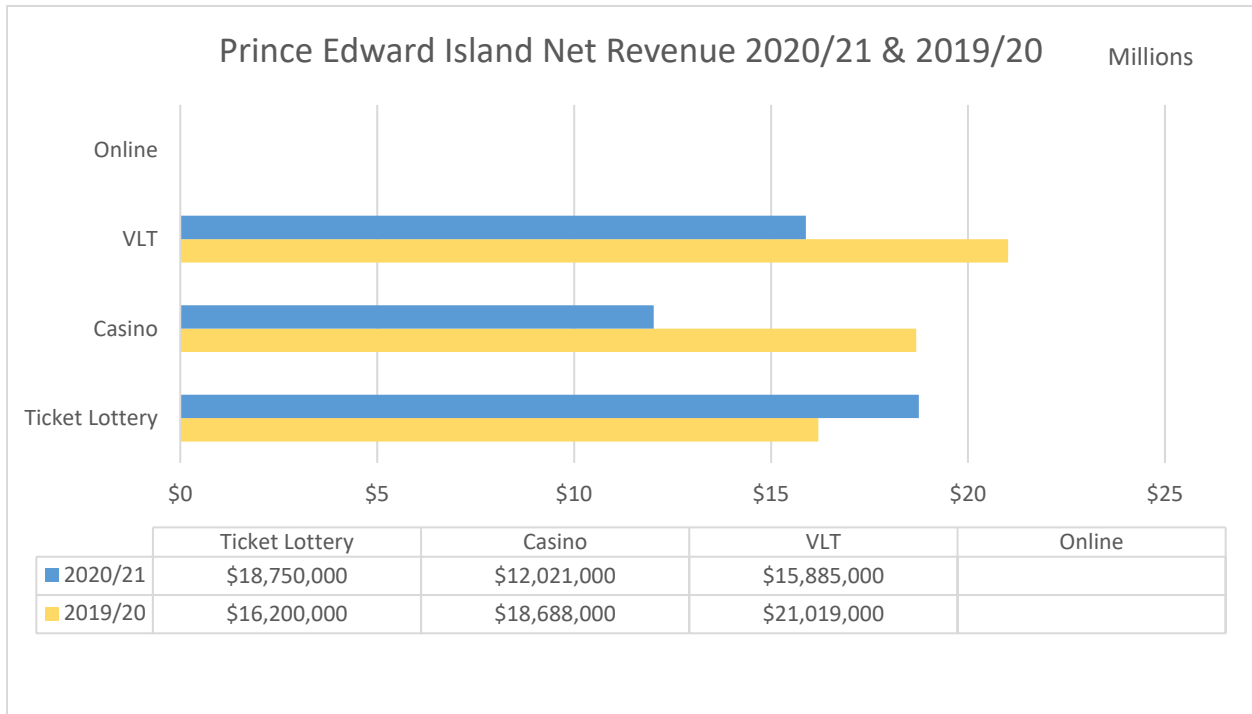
Prince Edward Island Net Revenue 2020/21 & 2019/20

Millions

Online

VLT

Casino

Ticket Lottery

$0 $5 $10 $15 $20 $25

| | Ticket Lottery | Casino | VLT | Online |
|---|---|---|---|---|
| 2020/21 | $18,750,000 | $12,021,000 | $15,885,000 | |
| 2019/20 | $16,200,000 | $18,688,000 | $21,019,000 | |